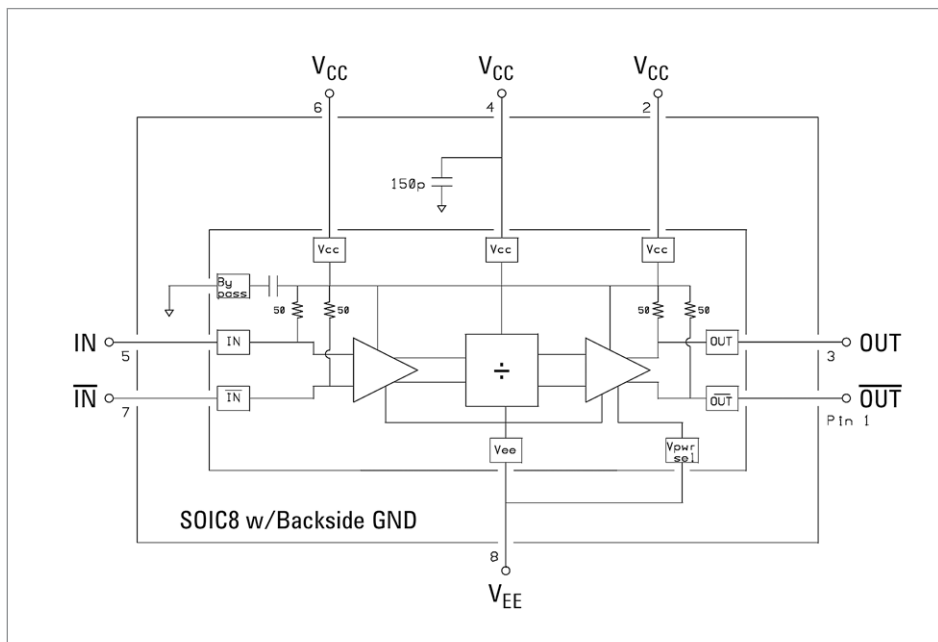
$V_{CC}$ $V_{CC}$ $V_{CC}$

6 4 2

150p

Vcc Vcc Vcc

By pass

50 50 50 50

IN 5 IN

$\overline{IN}$ 7 $\overline{IN}$

÷

OUT 3 OUT

$\overline{OUT}$ $\overline{OUT}$

Pin 1

Vee

Vpwr sel

SOIC8 w/Backside GND

8

$V_{EE}$